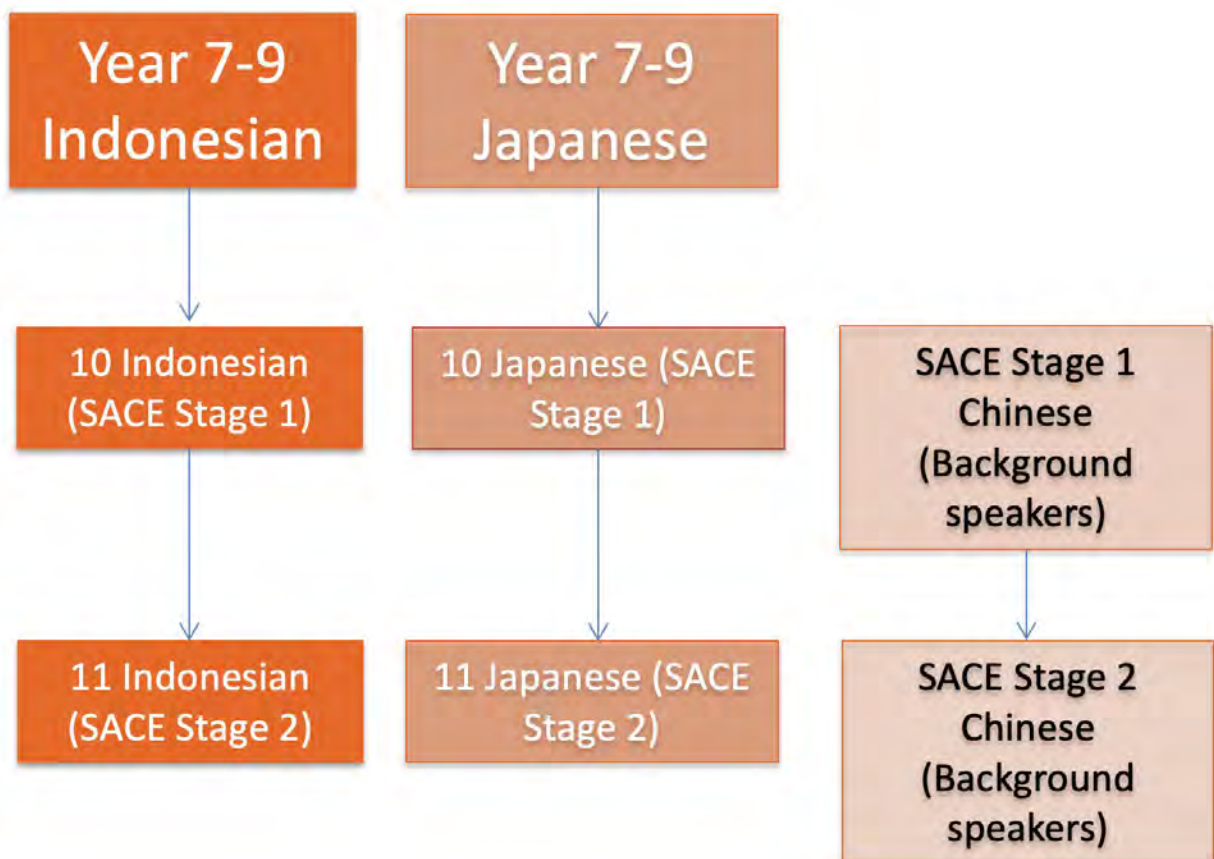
Year 7-9 Indonesian

Year 7-9 Japanese

10 Indonesian (SACE Stage 1)

10 Japanese (SACE Stage 1)

SACE Stage 1 Chinese (Background speakers)

11 Indonesian (SACE Stage 2)

11 Japanese (SACE Stage 2)

SACE Stage 2 Chinese (Background speakers)